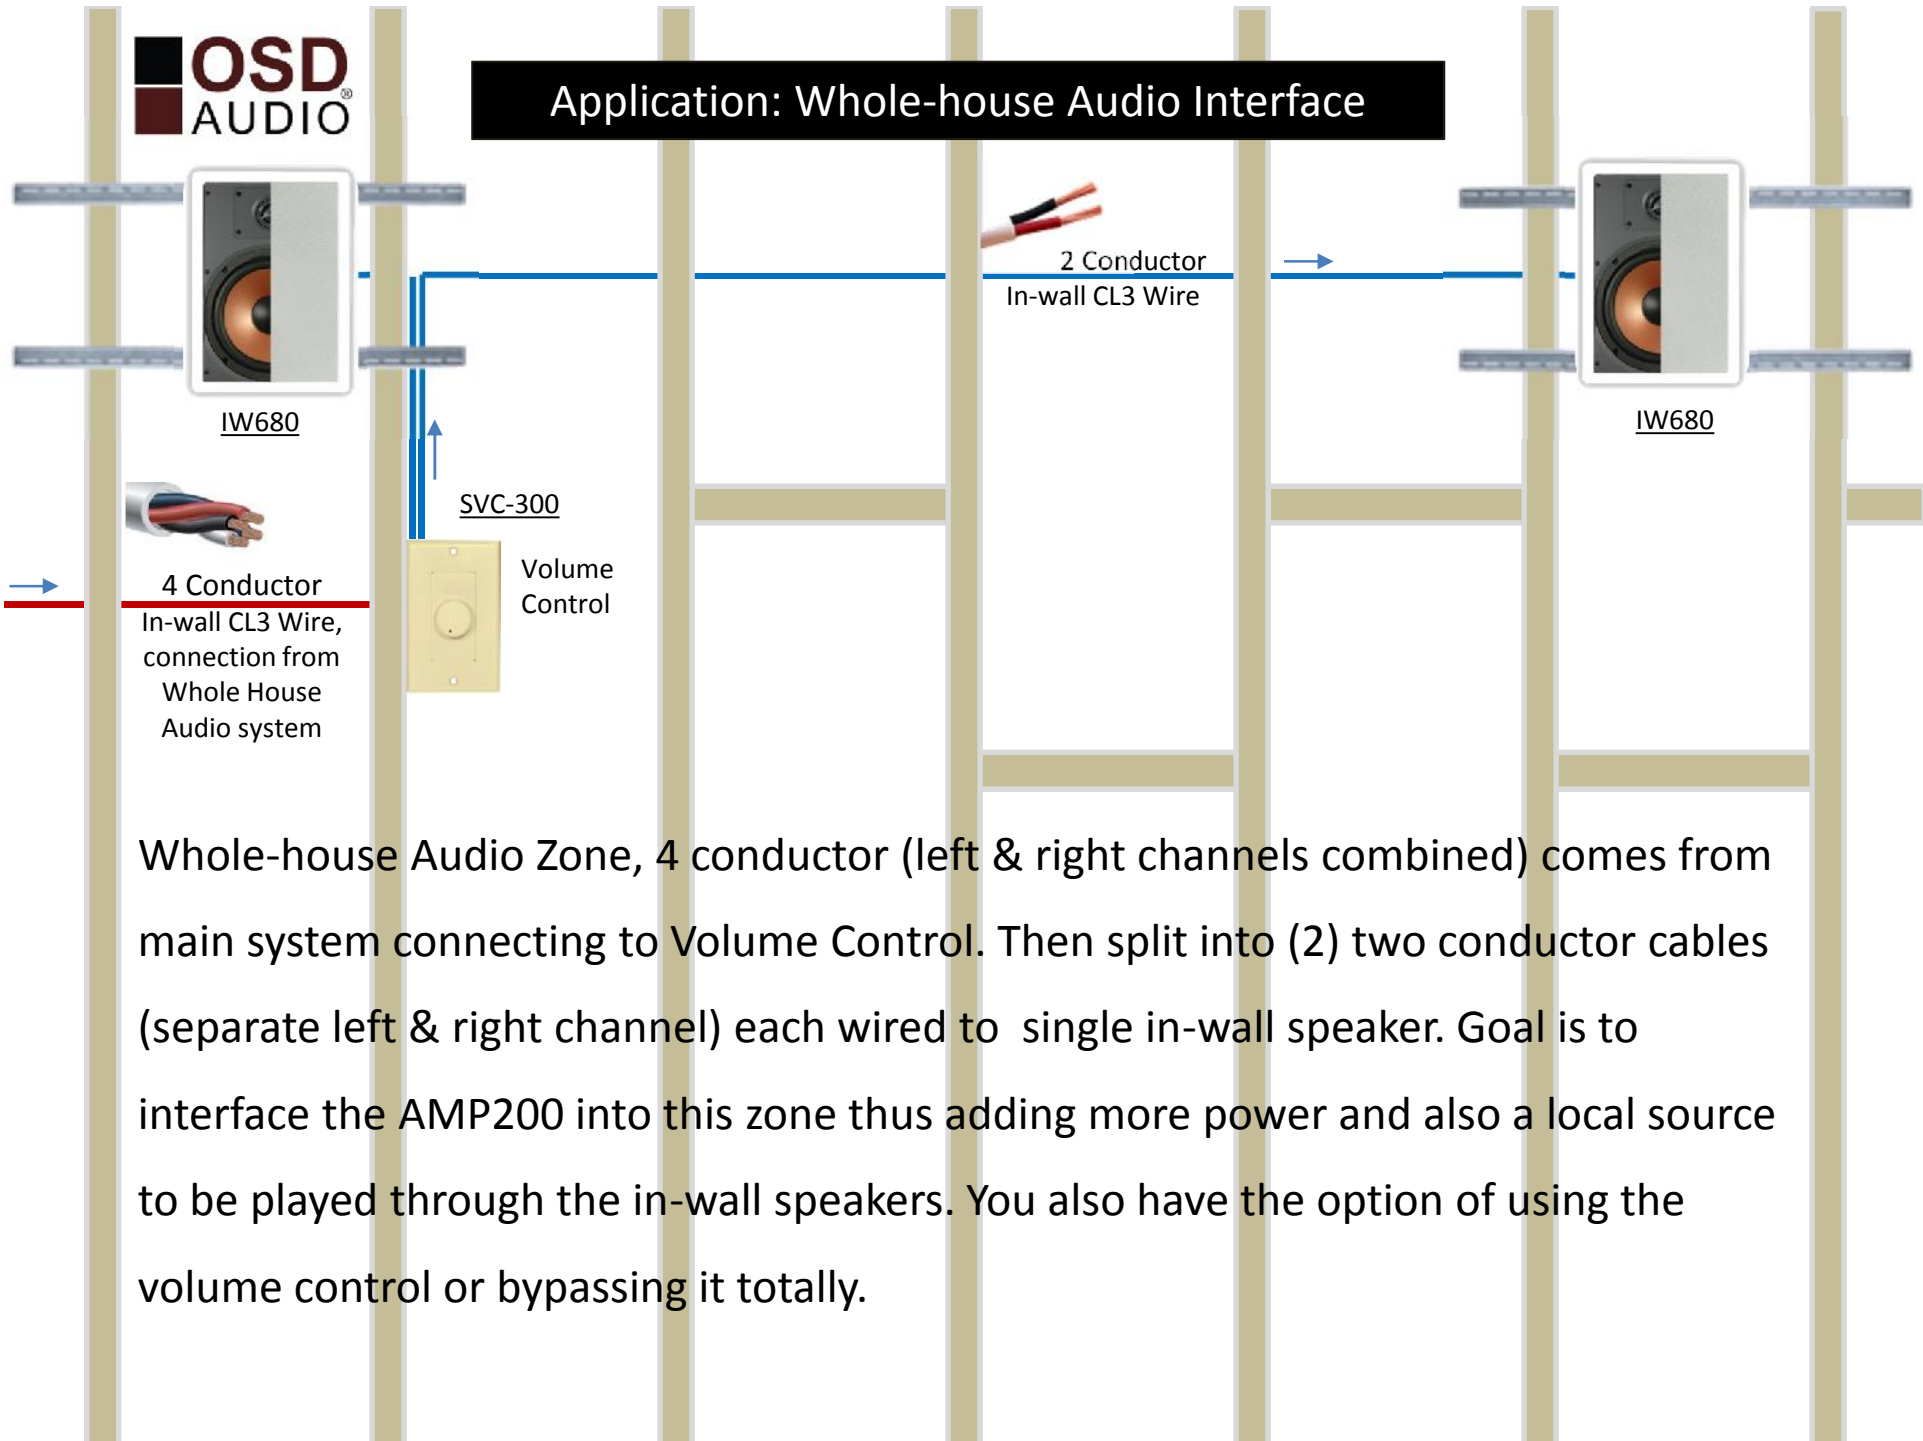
OSD AUDIO®

Application: Whole-house Audio Interface

2 Conductor
In-wall CL3 Wire

IW680

IW680

SVC-300

Volume Control

4 Conductor
In-wall CL3 Wire, connection from Whole House Audio system

Whole-house Audio Zone, 4 conductor (left & right channels combined) comes from main system connecting to Volume Control. Then split into (2) two conductor cables (separate left & right channel) each wired to single in-wall speaker. Goal is to interface the AMP200 into this zone thus adding more power and also a local source to be played through the in-wall speakers. You also have the option of using the volume control or bypassing it totally.